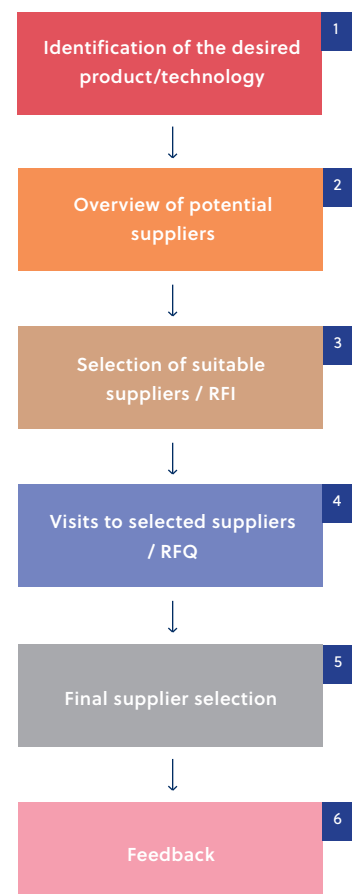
1
Identification of the desired product/technology

2
Overview of potential suppliers

3
Selection of suitable suppliers / RFI

4
Visits to selected suppliers / RFQ

5
Final supplier selection

6
Feedback